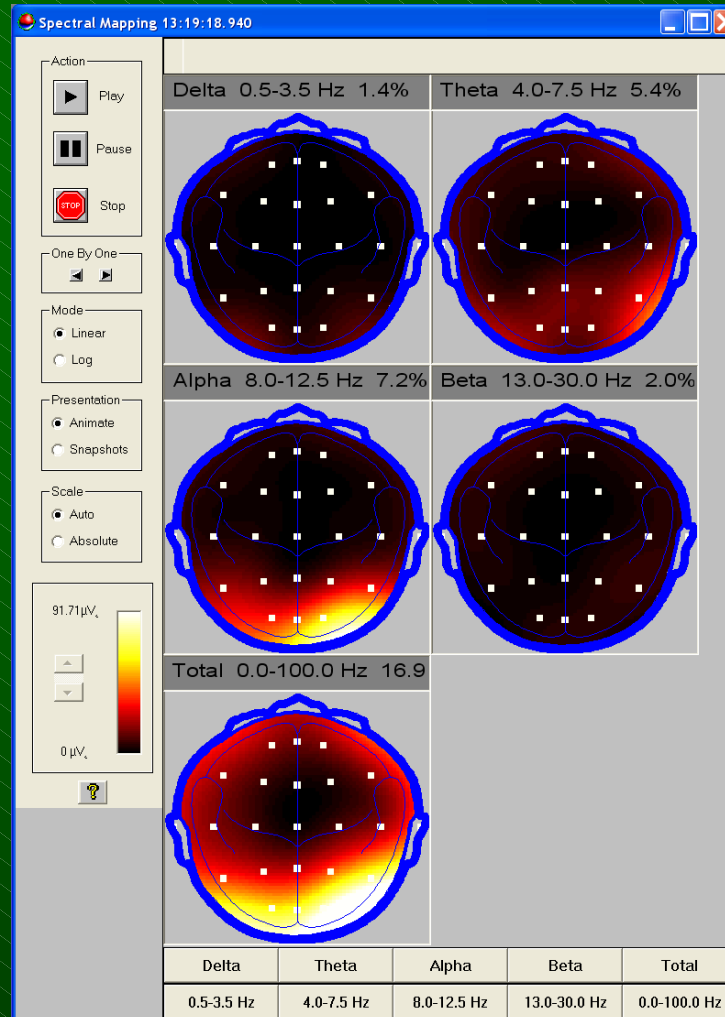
Spectral Mapping 13:19:18.940

Action
Play
Pause
STOP
Stop

One By One

Mode
Linear
Log

Presentation
Animate
Snapshots

Scale
Auto
Absolute

91.71µV
0µV

?

Delta 0.5-3.5 Hz 1.4%

Theta 4.0-7.5 Hz 5.4%

Alpha 8.0-12.5 Hz 7.2%

Beta 13.0-30.0 Hz 2.0%

Total 0.0-100.0 Hz 16.9

| Delta | Theta | Alpha | Beta | Total |
|---|---|---|---|---|
| 0.5-3.5 Hz | 4.0-7.5 Hz | 8.0-12.5 Hz | 13.0-30.0 Hz | 0.0-100.0 Hz |